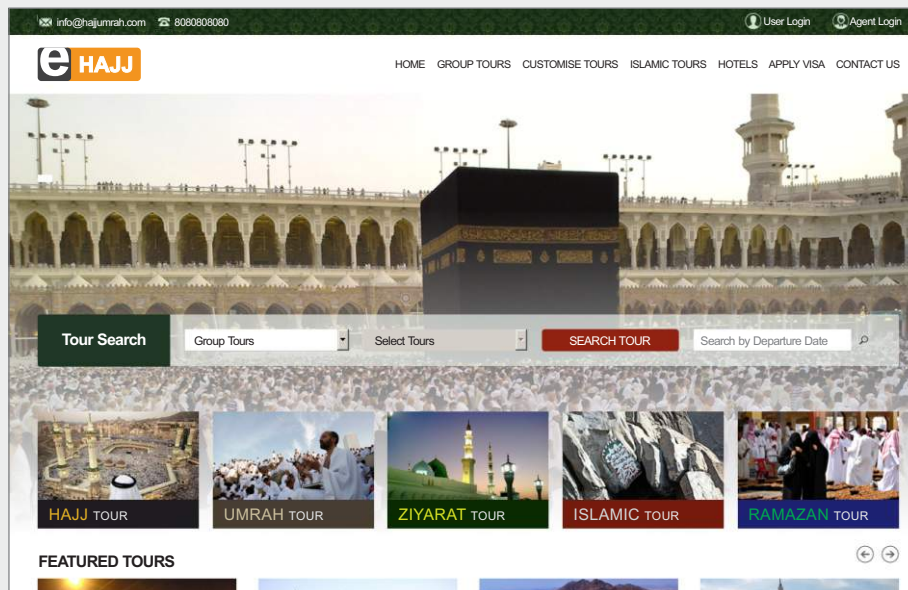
info@hajjumrah.com 8080808080

User Login Agent Login

e HAJJ

HOME GROUP TOURS CUSTOMISE TOURS ISLAMIC TOURS HOTELS APPLY VISA CONTACT US

Tour Search

Group Tours

Select Tours

SEARCH TOUR

Search by Departure Date

HAJJ TOUR

UMRAH TOUR

ZIYARAT TOUR

ISLAMIC TOUR

RAMAZAN TOUR

FEATURED TOURS